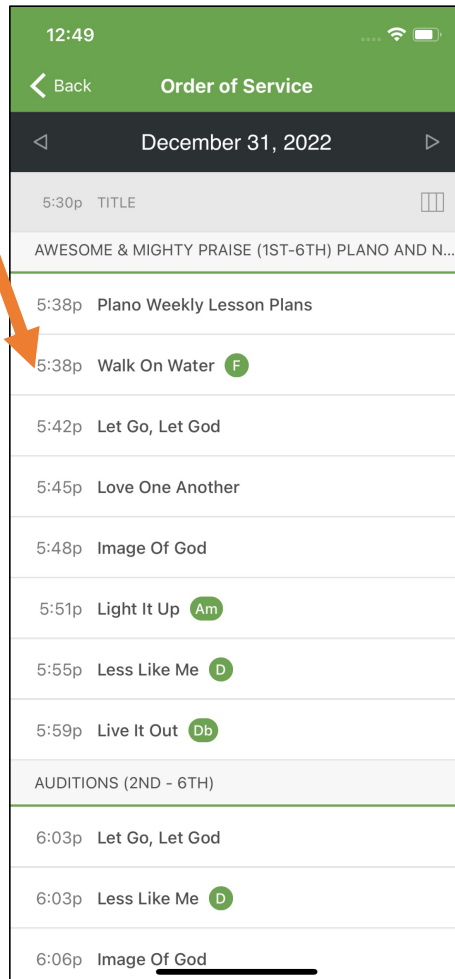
12:49

Back Order of Service

December 31, 2022

5:30p TITLE

AWESOME & MIGHTY PRAISE (1ST-6TH) PLANO AND N...

5:38p Plano Weekly Lesson Plans

5:38p Walk On Water F

5:42p Let Go, Let God

5:45p Love One Another

5:48p Image Of God

5:51p Light It Up Am

5:55p Less Like Me D

5:59p Live It Out Db

AUDITIONS (2ND - 6TH)

6:03p Let Go, Let God

6:03p Less Like Me D

6:06p Image Of God